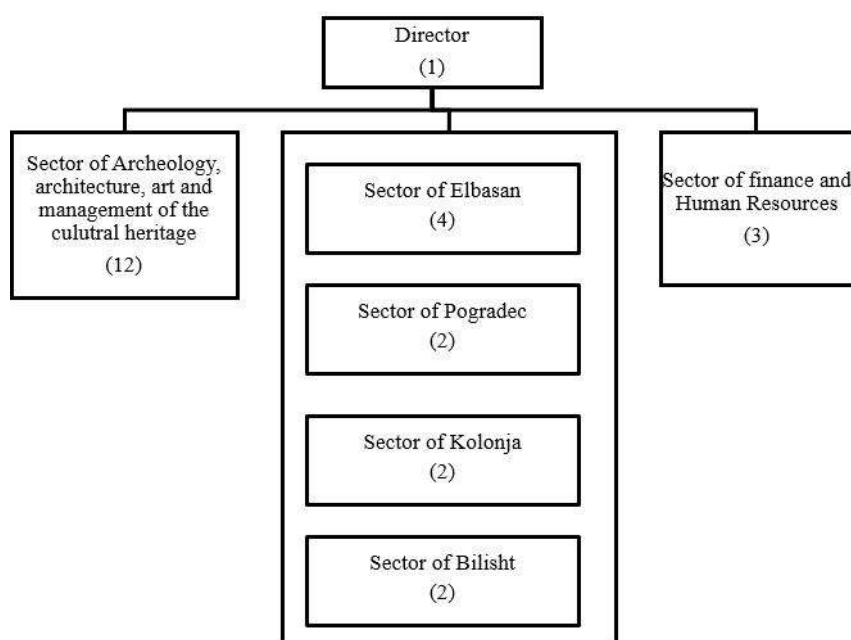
Director
(1)

Sector of Archeology, architecture, art and management of the culutral heritage
(12)

Sector of Elbasan
(4)

Sector of Pogradec
(2)

Sector of Kolonja
(2)

Sector of Bilisht
(2)

Sector of finance and Human Resources
(3)